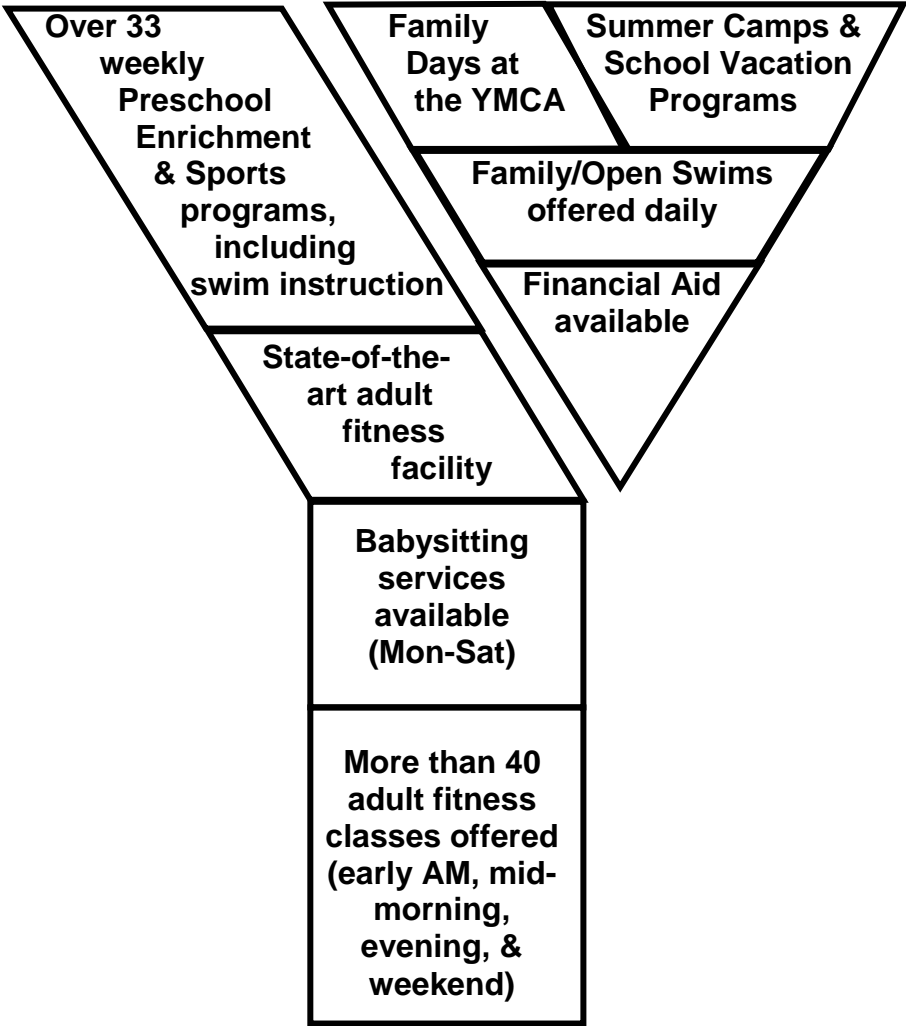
Over 33 weekly Preschool Enrichment & Sports programs, including swim instruction

State-of-the-art adult fitness facility

Family Days at the YMCA

Summer Camps & School Vacation Programs

Family/Open Swims offered daily

Financial Aid available

Babysitting services available (Mon-Sat)

More than 40 adult fitness classes offered (early AM, mid-morning, evening, & weekend)